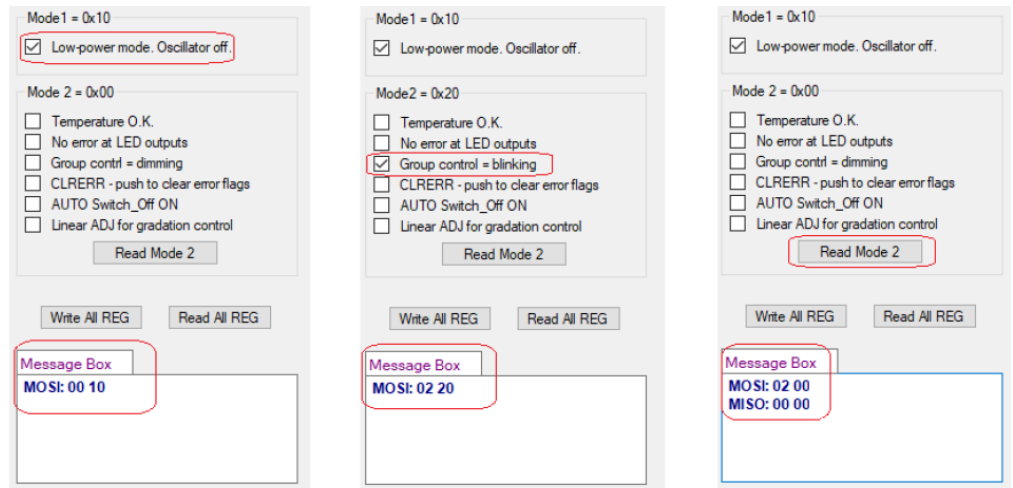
Mode1 = 0x10

☑ Low-power mode. Oscillator off.

Mode 2 = 0x00

☐ Temperature O.K.
☐ No error at LED outputs
☐ Group contrl = dimming
☐ CLRERR - push to clear error flags
☐ AUTO Switch_Off ON
☐ Linear ADJ for gradation control

Read Mode 2

Write All REG

Read All REG

Message Box

MOSI: 00 10

Mode1 = 0x10

☑ Low-power mode. Oscillator off.

Mode2 = 0x20

☐ Temperature O.K.
☐ No error at LED outputs
☑ Group control = blinking
☐ CLRERR - push to clear error flags
☐ AUTO Switch_Off ON
☐ Linear ADJ for gradation control

Read Mode 2

Write All REG

Read All REG

Message Box

MOSI: 02 20

Mode1 = 0x10

☑ Low-power mode. Oscillator off.

Mode 2 = 0x00

☐ Temperature O.K.
☐ No error at LED outputs
☐ Group contrl = dimming
☐ CLRERR - push to clear error flags
☐ AUTO Switch_Off ON
☐ Linear ADJ for gradation control

Read Mode 2

Write All REG

Read All REG

Message Box

MOSI: 02 00
MISO: 00 00